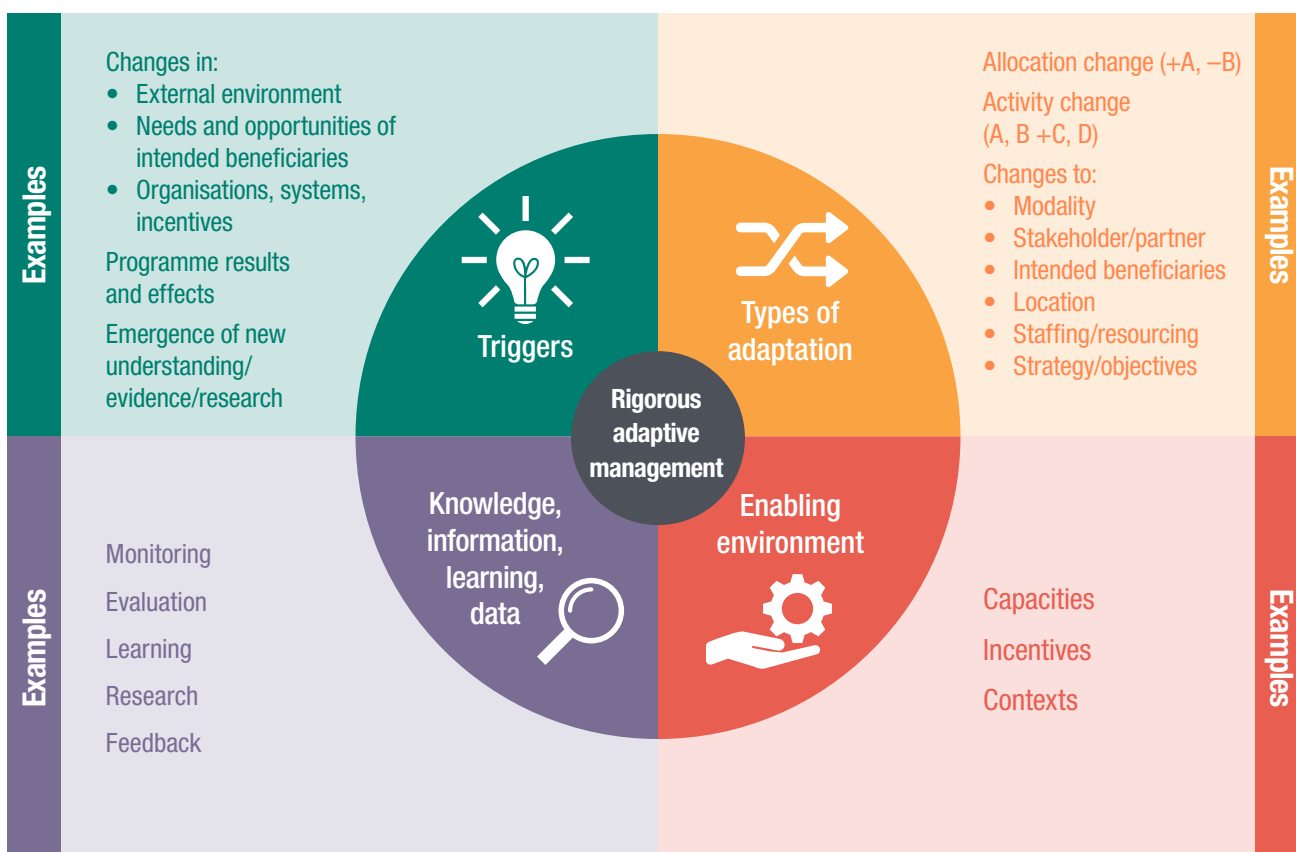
Examples

Changes in:
- External environment
- Needs and opportunities of intended beneficiaries
- Organisations, systems, incentives

Programme results and effects

Emergence of new understanding/ evidence/research

Triggers

Types of adaptation

Allocation change (+A, –B)

Activity change (A, B +C, D)

Changes to:
- Modality
- Stakeholder/partner
- Intended beneficiaries
- Location
- Staffing/resourcing
- Strategy/objectives

Examples

Rigorous adaptive management

Examples

Monitoring

Evaluation

Learning

Research

Feedback

Knowledge, information, learning, data

Enabling environment

Capacities

Incentives

Contexts

Examples